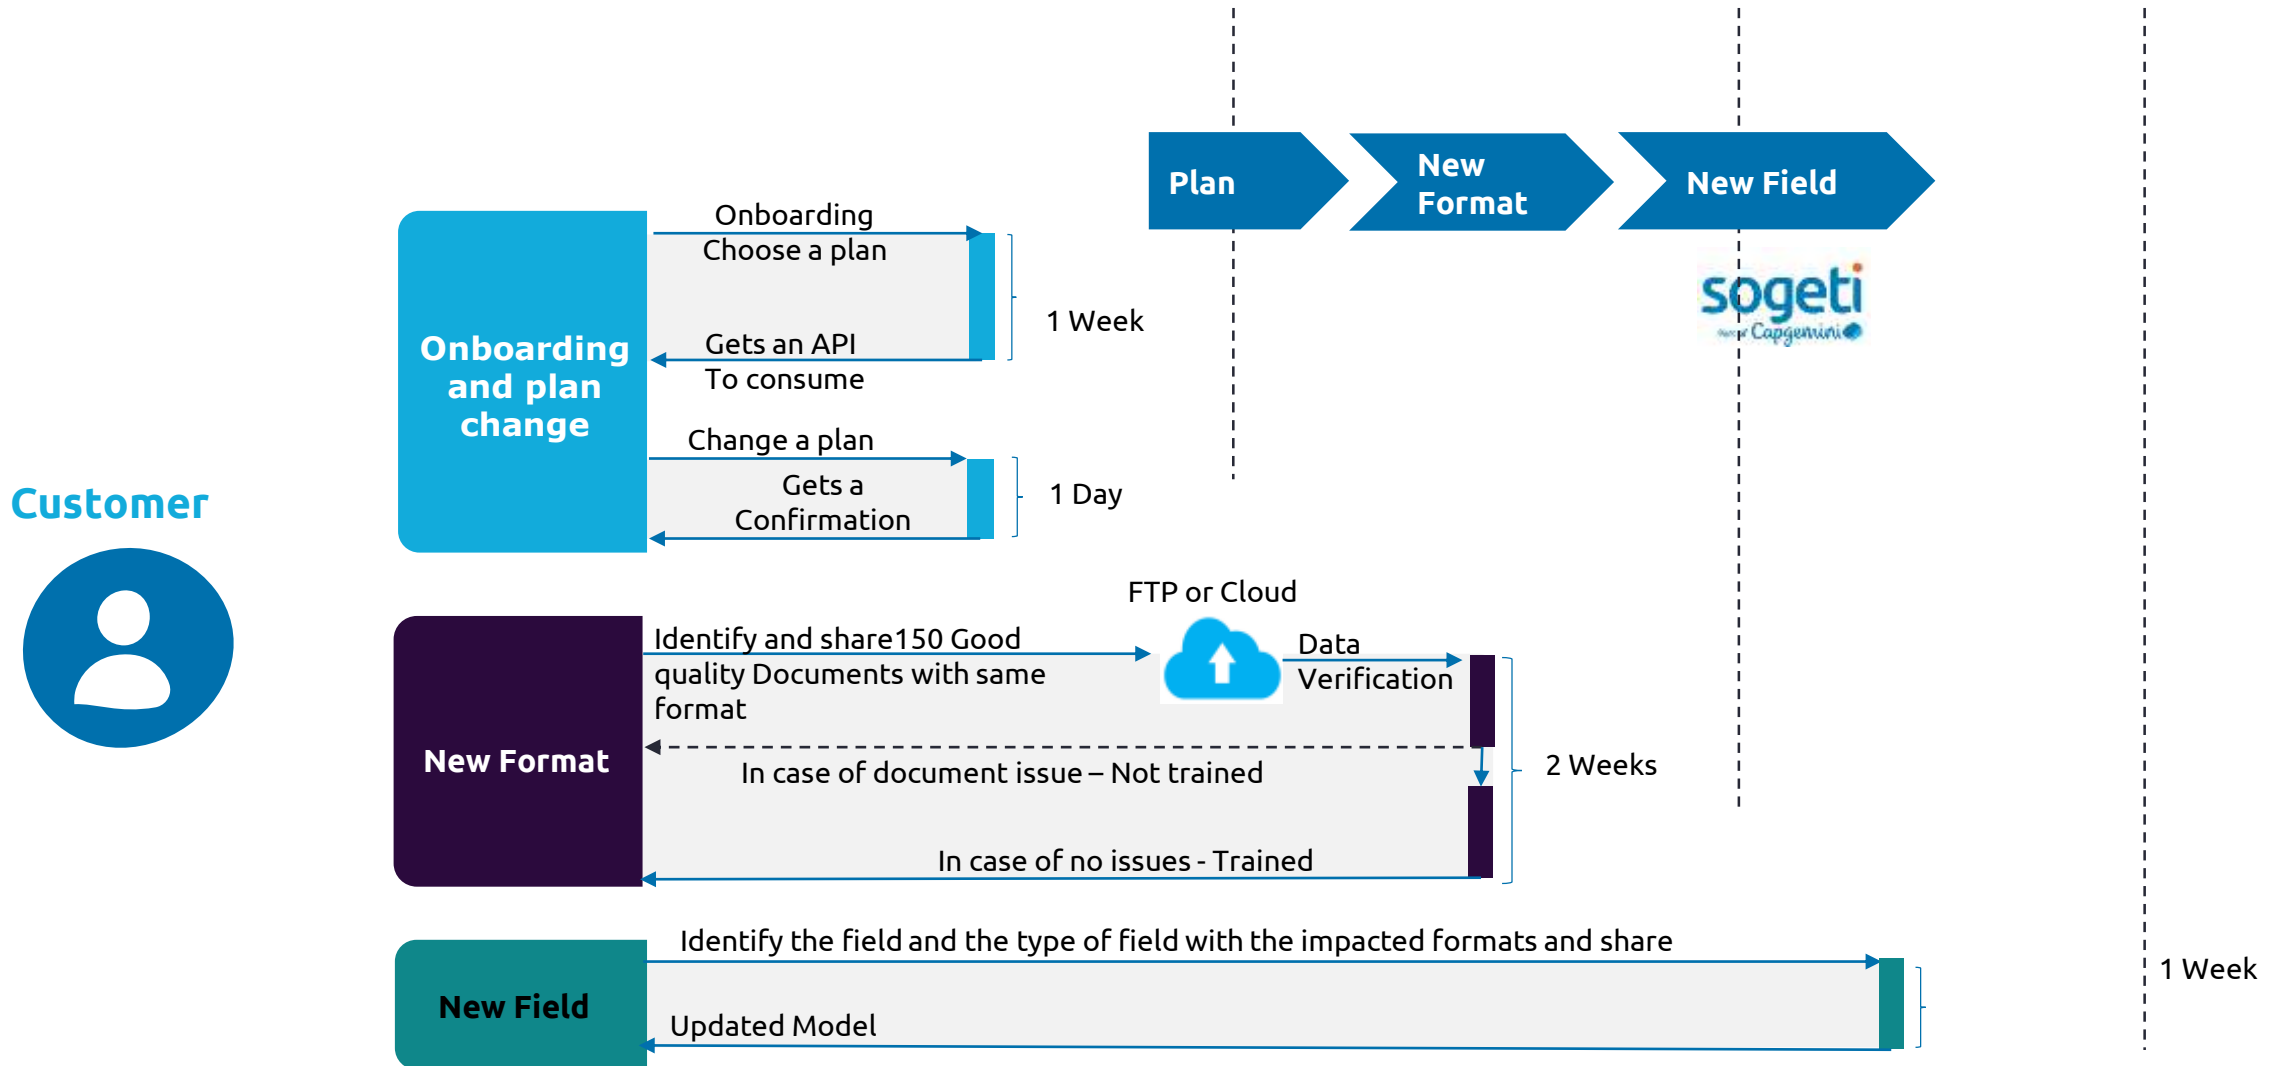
Plan

New Format

New Field

sogeti
part of Capgemini

Customer

Onboarding and plan change

Onboarding
Choose a plan

Gets an API
To consume

1 Week

Change a plan

Gets a Confirmation

1 Day

New Format

FTP or Cloud

Identify and share150 Good quality Documents with same format

Data Verification

In case of document issue – Not trained

2 Weeks

In case of no issues - Trained

New Field

Identify the field and the type of field with the impacted formats and share

1 Week

Updated Model